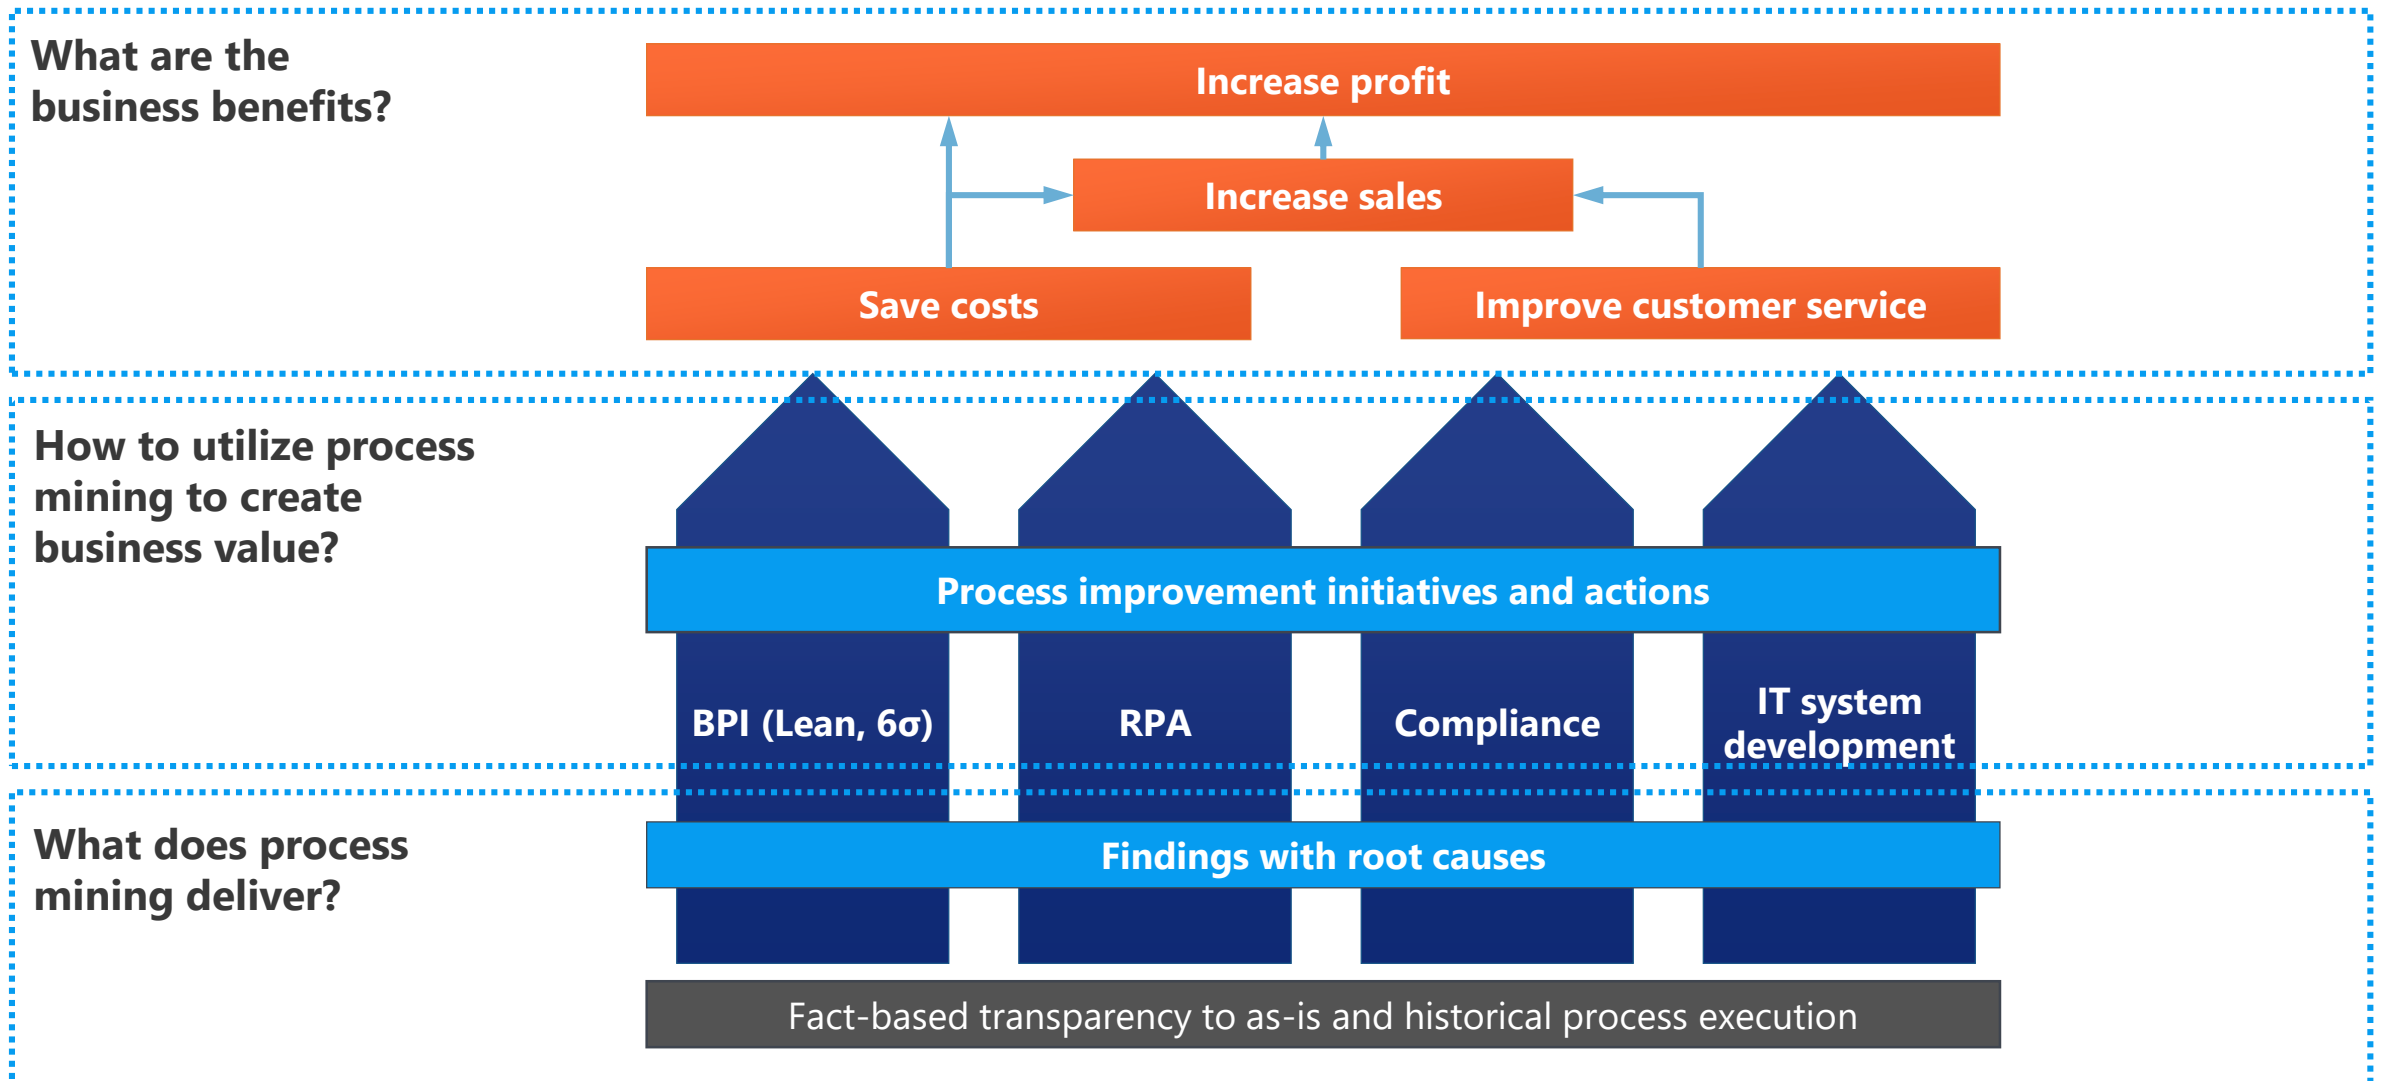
What are the business benefits?

Increase profit

Increase sales

Save costs

Improve customer service

How to utilize process mining to create business value?

Process improvement initiatives and actions

BPI (Lean, 6σ)

RPA

Compliance

IT system development

What does process mining deliver?

Findings with root causes

Fact-based transparency to as-is and historical process execution